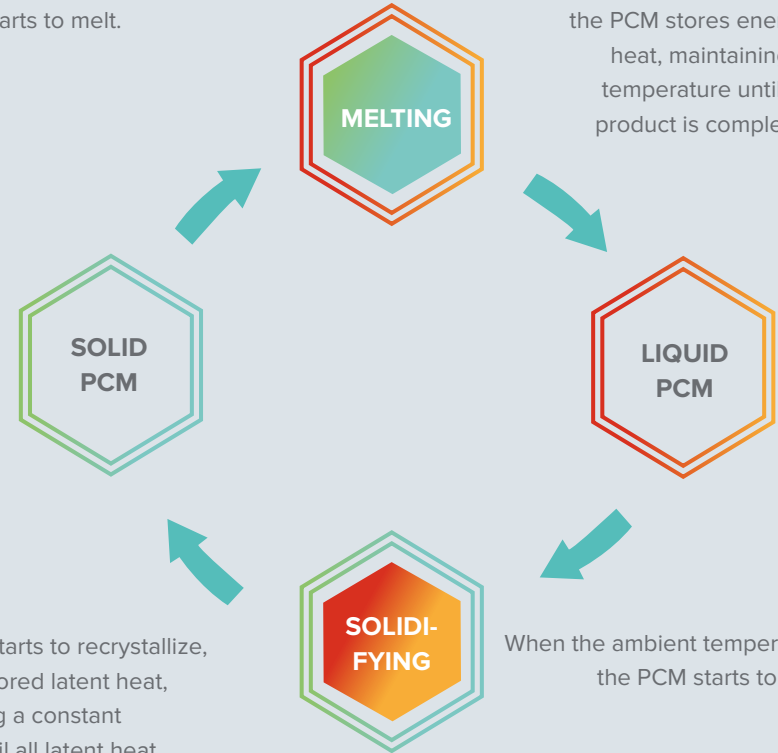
arts to melt.

the PCM stores ene heat, maintainin temperature unti product is comple

MELTING

SOLID PCM

LIQUID PCM

SOLIDI-FYING

tarts to recrystallize, ored latent heat, g a constant il all latent heat

When the ambient temper the PCM starts to